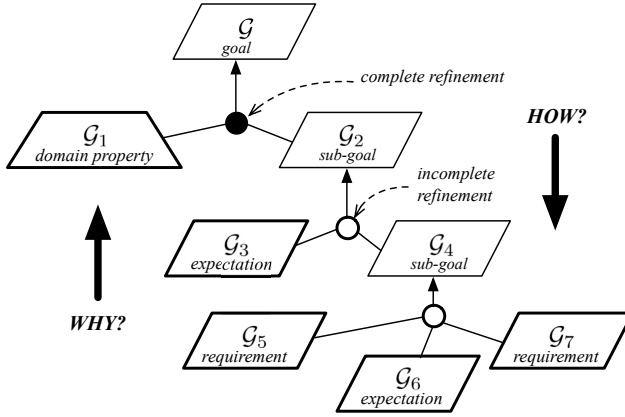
$\mathcal{G}$
goal

complete refinement

$\mathcal{G}_1$
domain property

$\mathcal{G}_2$
sub-goal

HOW?

incomplete refinement

$\mathcal{G}_3$
expectation

$\mathcal{G}_4$
sub-goal

WHY?

$\mathcal{G}_5$
requirement

$\mathcal{G}_6$
expectation

$\mathcal{G}_7$
requirement